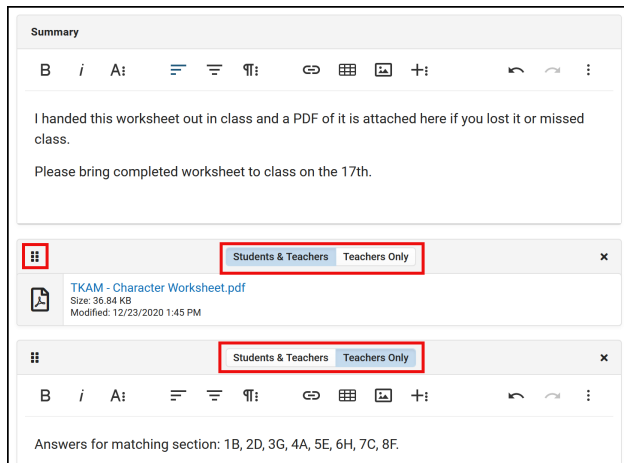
Summary

B i A⁝ ¶⁝ +⁝ ⋮

I handed this worksheet out in class and a PDF of it is attached here if you lost it or missed class.

Please bring completed worksheet to class on the 17th.

Students & Teachers Teachers Only ×

TKAM - Character Worksheet.pdf
Size: 36.84 KB
Modified: 12/23/2020 1:45 PM

Students & Teachers Teachers Only ×

B i A⁝ ¶⁝ +⁝ ⋮

Answers for matching section: 1B, 2D, 3G, 4A, 5E, 6H, 7C, 8F.